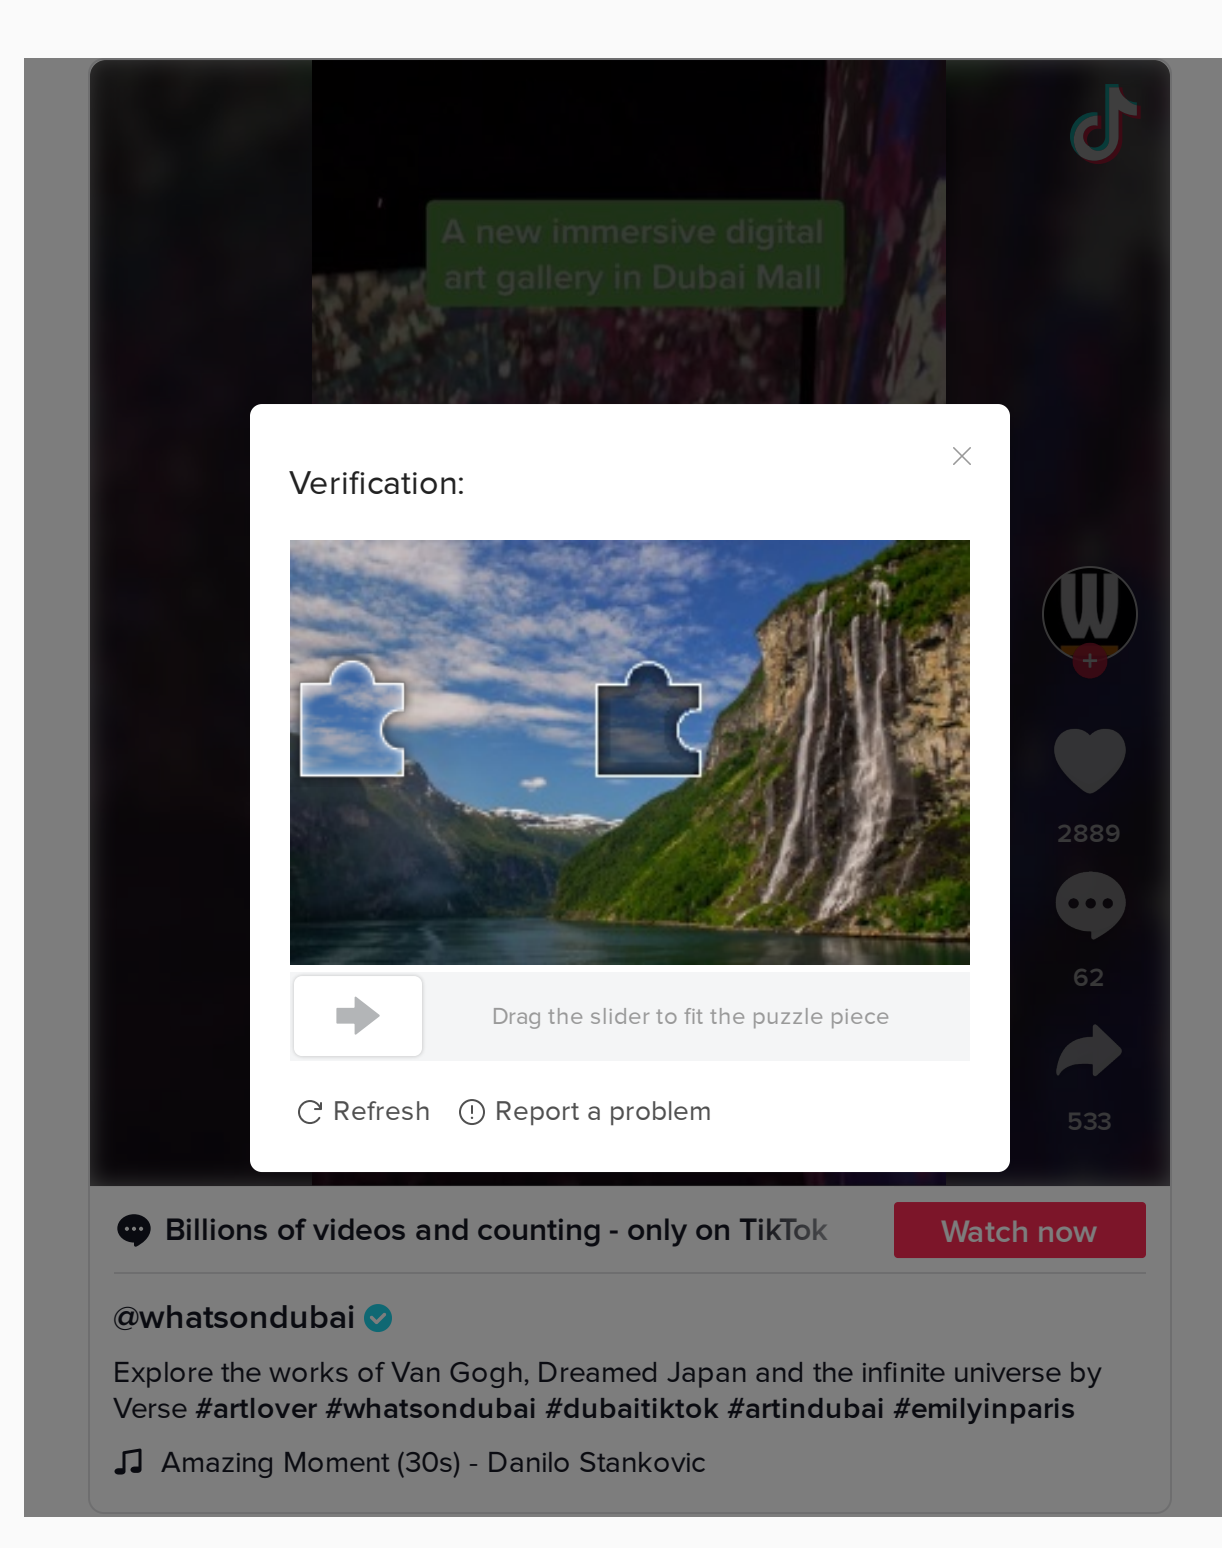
A new immersive digital art gallery in Dubai Mall

Verification:

Drag the slider to fit the puzzle piece

Refresh Report a problem

2889

62

533

Billions of videos and counting - only on TikTok

Watch now

@whatsondubai

Explore the works of Van Gogh, Dreamed Japan and the infinite universe by Verse #artlover #whatsondubai #dubaitiktok #artindubai #emilyinparis

Amazing Moment (30s) - Danilo Stankovic